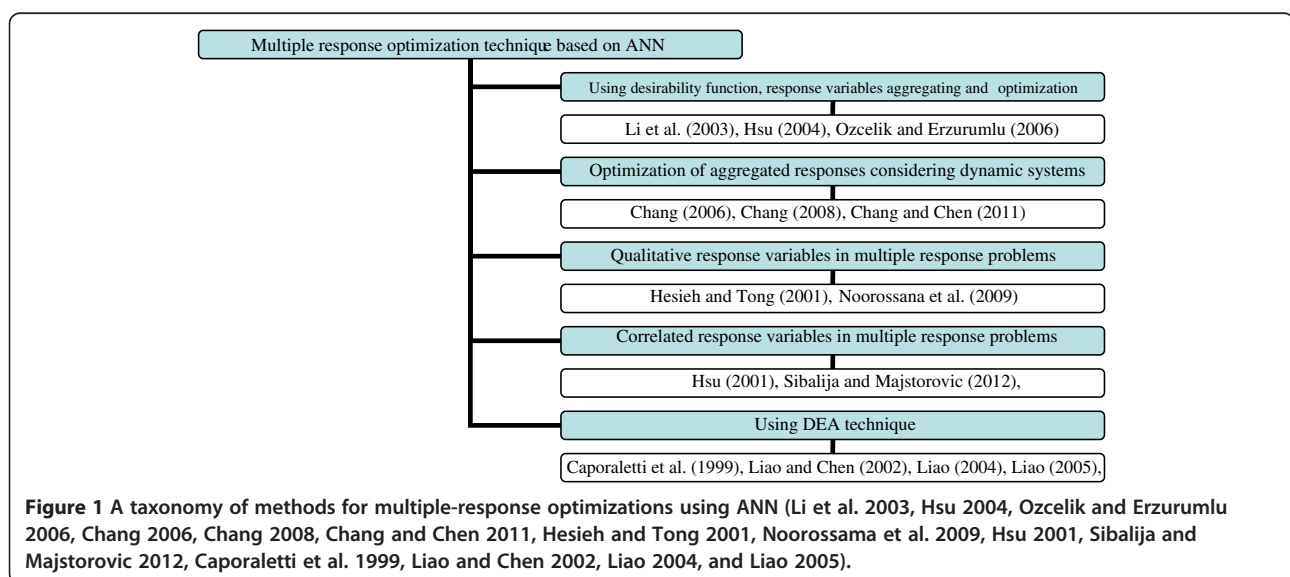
Multiple response optimization technique based on ANN

Using desirability function, response variables aggregating and optimization

Li et al. (2003), Hsu (2004), Ozcelik and Erzurumlu (2006)

Optimization of aggregated responses considering dynamic systems

Chang (2006), Chang (2008), Chang and Chen (2011)

Qualitative response variables in multiple response problems

Hesieh and Tong (2001), Noorossana et al. (2009)

Correlated response variables in multiple response problems

Hsu (2001), Sibalija and Majstorovic (2012),

Using DEA technique

Caporaletti et al. (1999), Liao and Chen (2002), Liao (2004), Liao (2005),

**Figure 1** **A taxonomy of methods for multiple-response optimizations using ANN (Li et al. 2003, Hsu 2004, Ozcelik and Erzurumlu 2006, Chang 2006, Chang 2008, Chang and Chen 2011, Hesieh and Tong 2001, Noorossama et al. 2009, Hsu 2001, Sibalija and Majstorovic 2012, Caporaletti et al. 1999, Liao and Chen 2002, Liao 2004, and Liao 2005).**